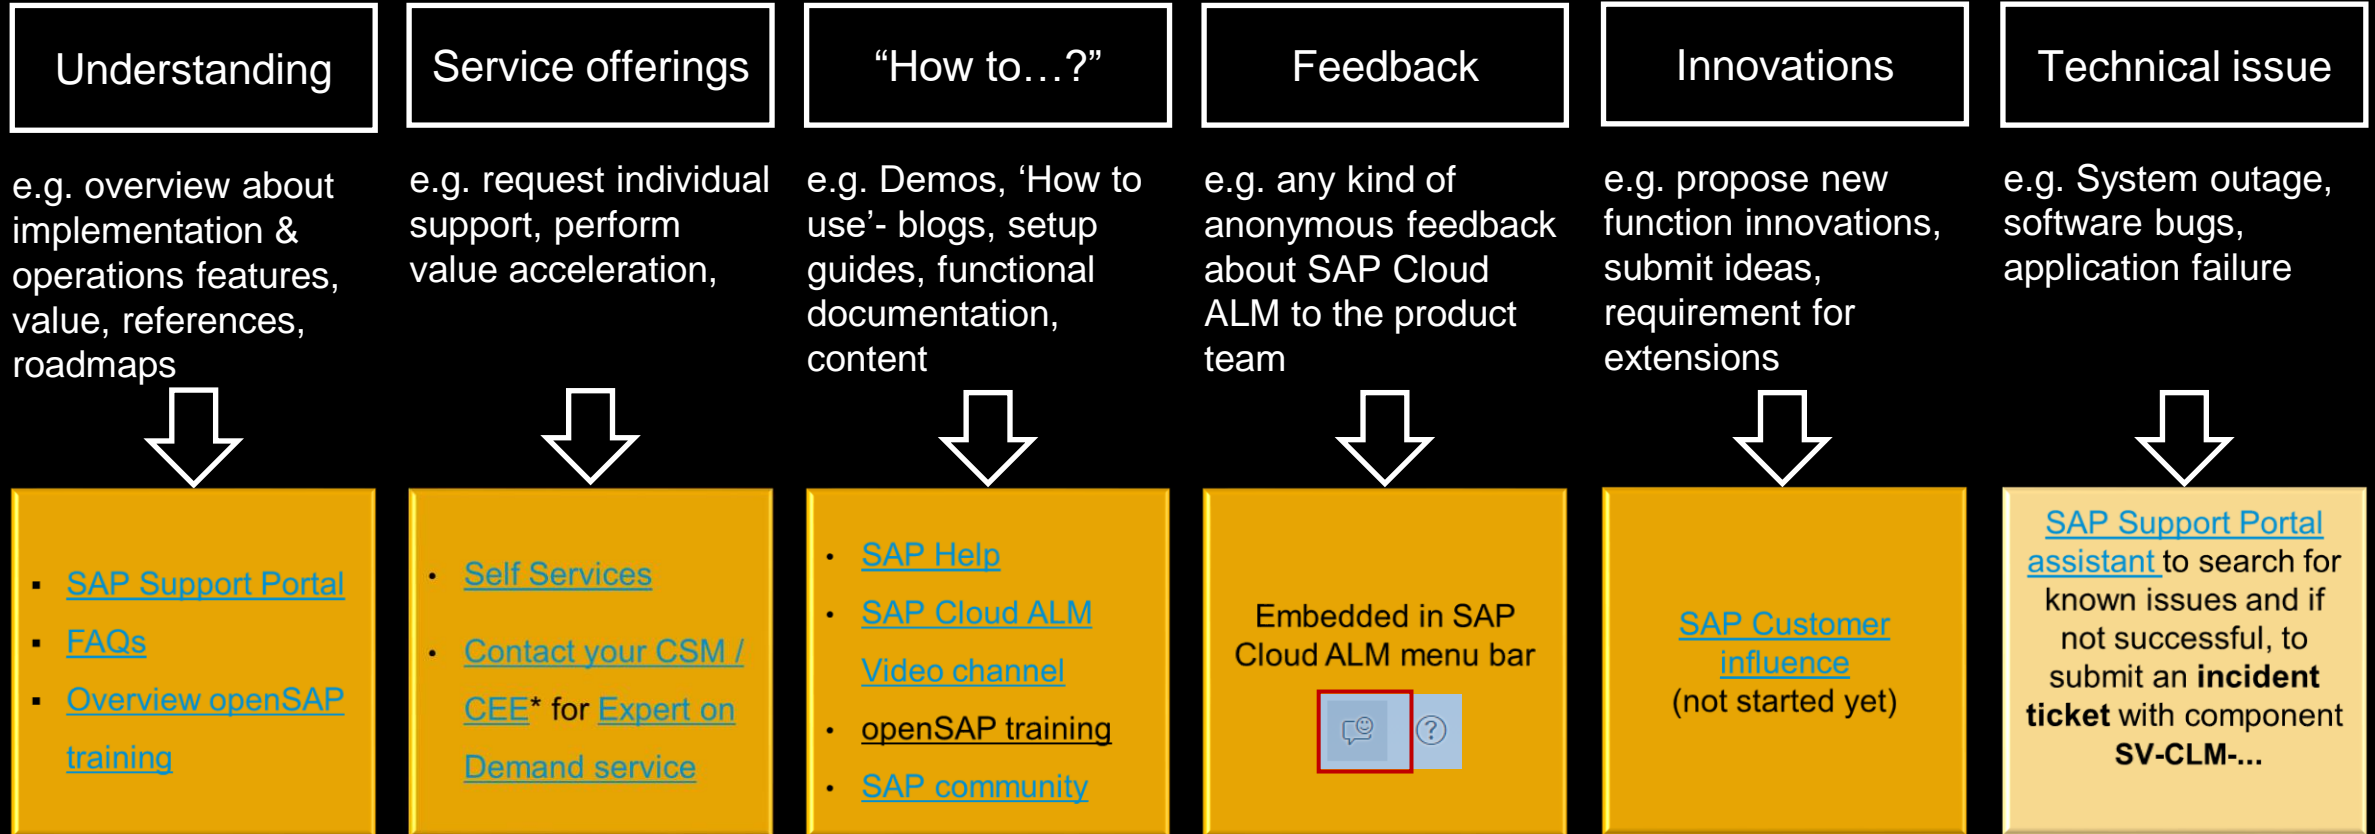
Understanding

e.g. overview about implementation & operations features, value, references, roadmaps

- SAP Support Portal
- FAQs
- Overview openSAP training

Service offerings

e.g. request individual support, perform value acceleration,

- Self Services
- Contact your CSM / CEE* for Expert on Demand service

“How to…?”

e.g. Demos, ‘How to use’- blogs, setup guides, functional documentation, content

- SAP Help
- SAP Cloud ALM Video channel
- openSAP training
- SAP community

Feedback

e.g. any kind of anonymous feedback about SAP Cloud ALM to the product team

Embedded in SAP Cloud ALM menu bar

Innovations

e.g. propose new function innovations, submit ideas, requirement for extensions

SAP Customer influence (not started yet)

Technical issue

e.g. System outage, software bugs, application failure

SAP Support Portal assistant to search for known issues and if not successful, to submit an **incident ticket** with component **SV-CLM-...**